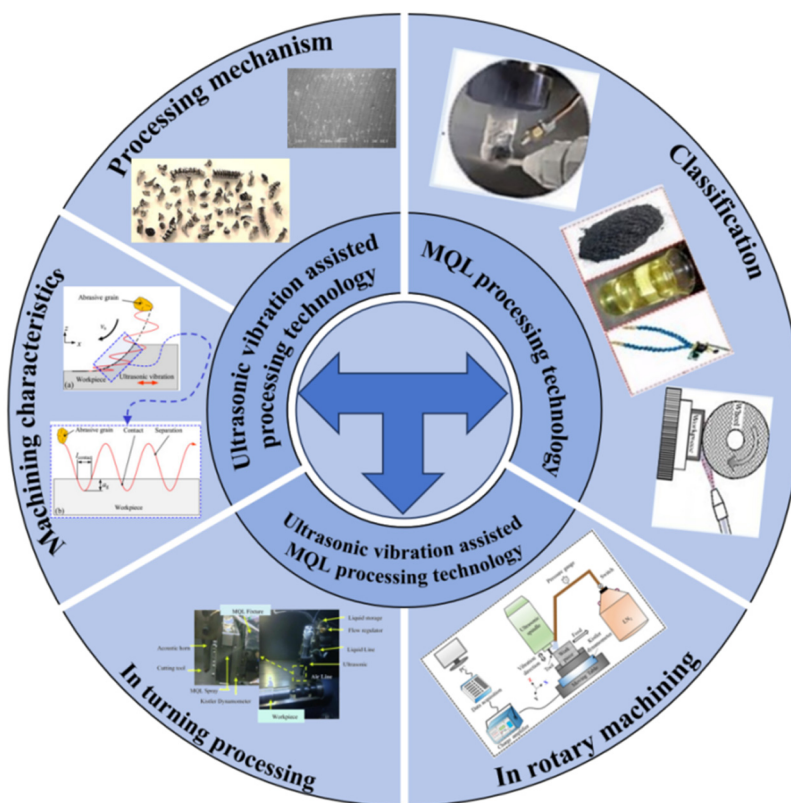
Processing mechanism

Classification

Machining characteristics

Abrasive grain
$v_s$
z
x
(a)
Workpiece
Ultrasonic vibration

Abrasive grain
Contact
Separation
$t_{contact}$
(b)
Workpiece

Ultrasonic vibration assisted processing technology

MQL processing technology

Ultrasonic vibration assisted MQL processing technology

MQL Fixture
Liquid storage
Flow regulator
Acoustic horn
Liquid Line
Cutting tool
Ultrasonic
MQL Spray
Air Line
Kistler Dynamometer
Workpiece

In turning processing

Pressure gauge
Nozzle
Ultrasonic
Workpiece
Tool
Kistler Dynamometer
Charge amplifier
Data acquisition

In rotary machining